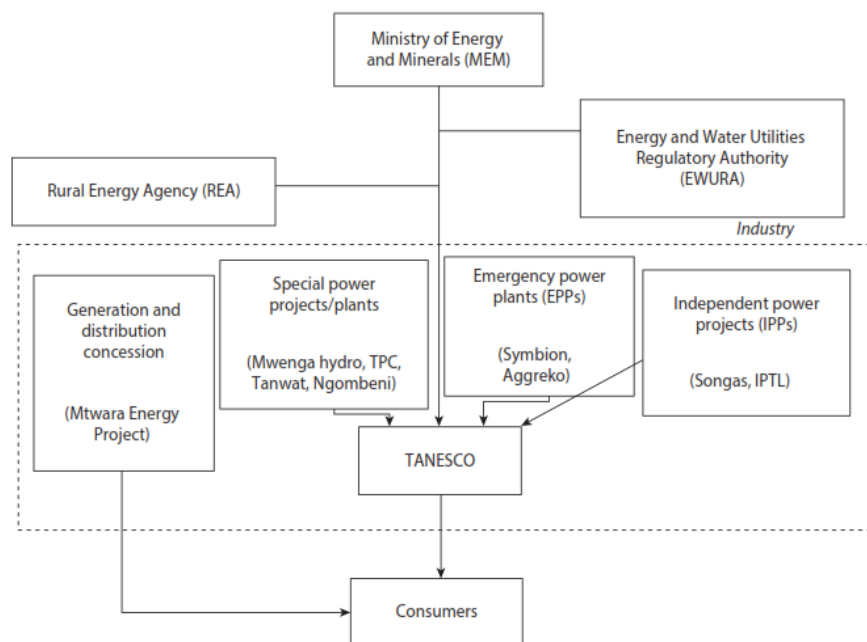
Ministry of Energy and Minerals (MEM)

Energy and Water Utilities Regulatory Authority (EWURA)

Rural Energy Agency (REA)

Industry

Generation and distribution concession

(Mtwara Energy Project)

Special power projects/plants

(Mwenga hydro, TPC, Tanwat, Ngombeni)

Emergency power plants (EPPs)

(Symbion, Aggreko)

Independent power projects (IPPs)

(Songas, IPTL)

TANESCO

Consumers